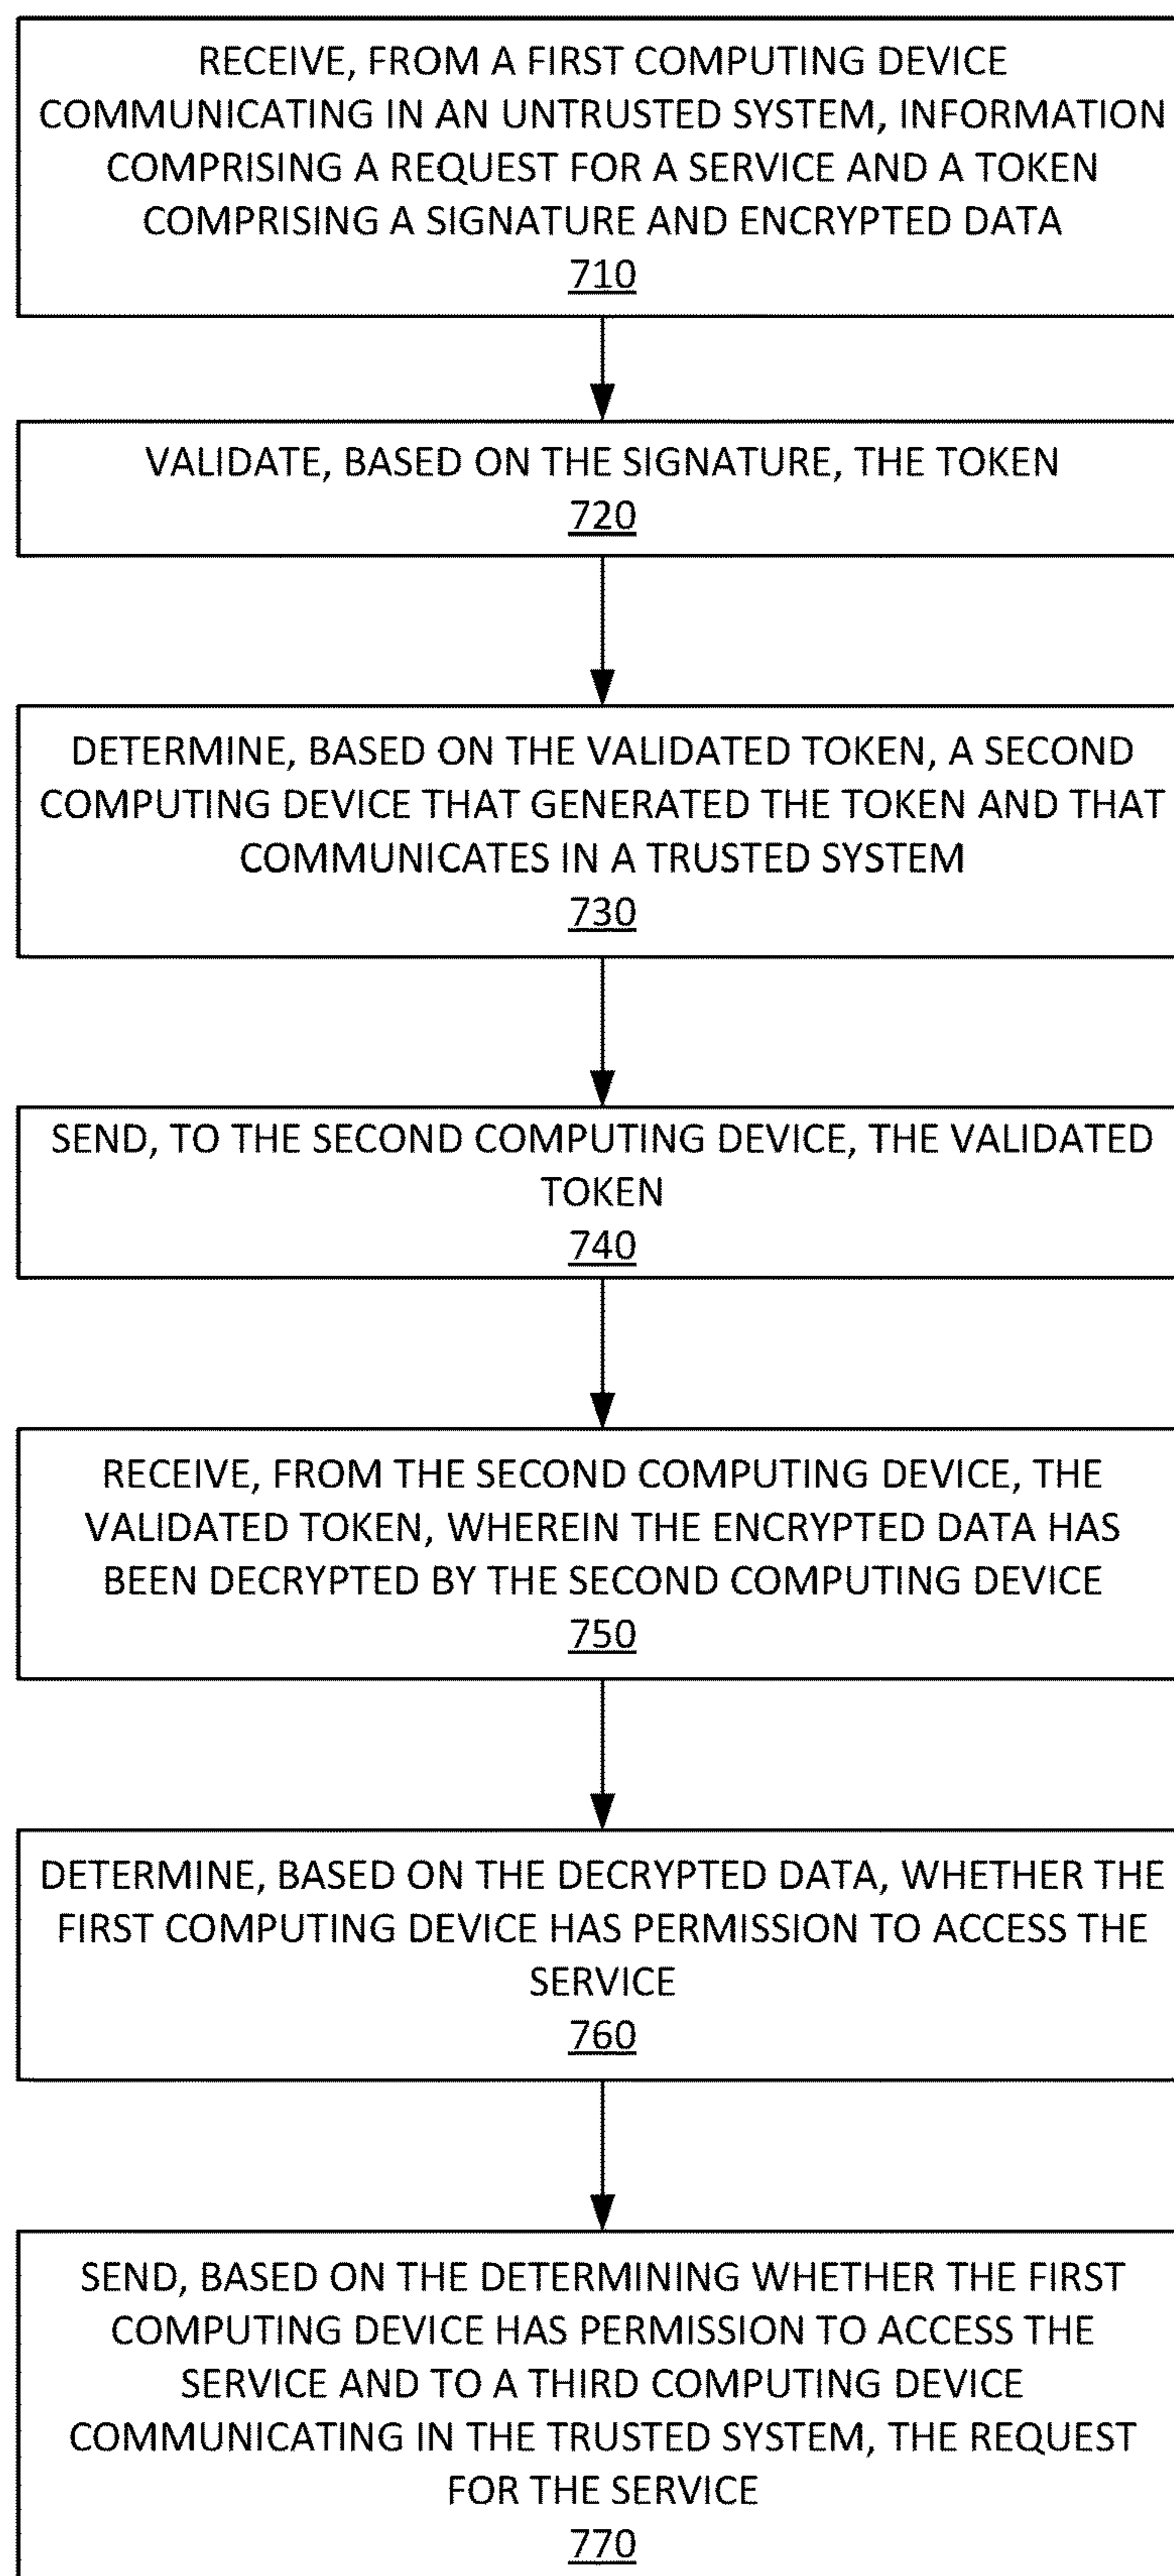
RECEIVE, FROM A FIRST COMPUTING DEVICE COMMUNICATING IN AN UNTRUSTED SYSTEM, INFORMATION COMPRISING A REQUEST FOR A SERVICE AND A TOKEN COMPRISING A SIGNATURE AND ENCRYPTED DATA
710

VALIDATE, BASED ON THE SIGNATURE, THE TOKEN
720

DETERMINE, BASED ON THE VALIDATED TOKEN, A SECOND COMPUTING DEVICE THAT GENERATED THE TOKEN AND THAT COMMUNICATES IN A TRUSTED SYSTEM
730

SEND, TO THE SECOND COMPUTING DEVICE, THE VALIDATED TOKEN
740

RECEIVE, FROM THE SECOND COMPUTING DEVICE, THE VALIDATED TOKEN, WHEREIN THE ENCRYPTED DATA HAS BEEN DECRYPTED BY THE SECOND COMPUTING DEVICE
750

DETERMINE, BASED ON THE DECRYPTED DATA, WHETHER THE FIRST COMPUTING DEVICE HAS PERMISSION TO ACCESS THE SERVICE
760

SEND, BASED ON THE DETERMINING WHETHER THE FIRST COMPUTING DEVICE HAS PERMISSION TO ACCESS THE SERVICE AND TO A THIRD COMPUTING DEVICE COMMUNICATING IN THE TRUSTED SYSTEM, THE REQUEST FOR THE SERVICE
770